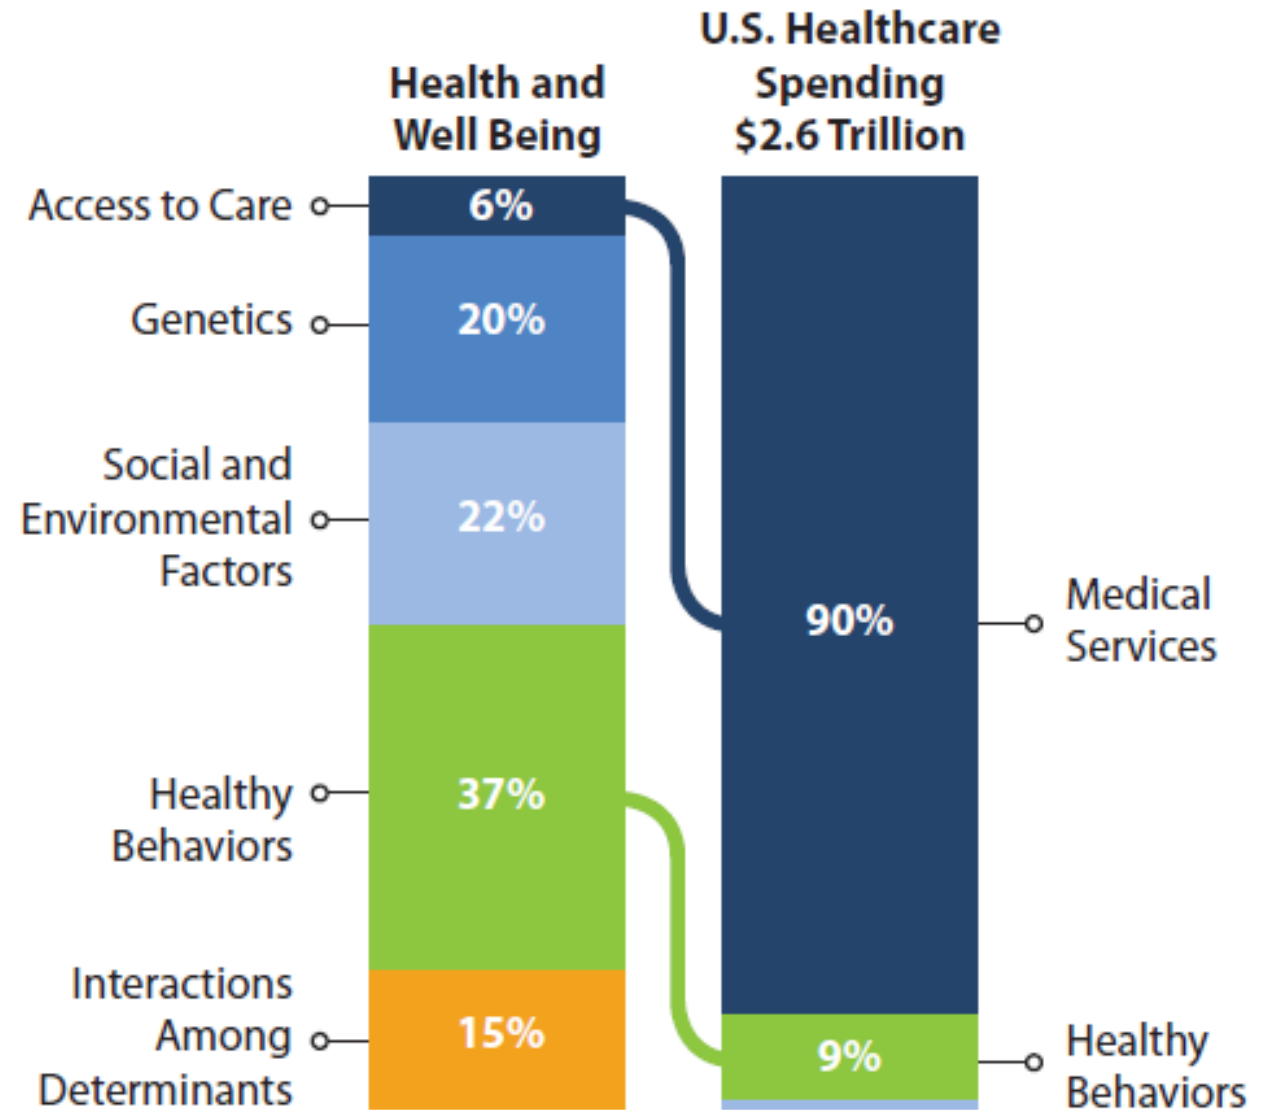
Health and Well Being

U.S. Healthcare Spending $2.6 Trillion

Access to Care

6%

Genetics

20%

Social and Environmental Factors

22%

Healthy Behaviors

37%

Interactions Among Determinants

15%

90%

Medical Services

9%

Healthy Behaviors